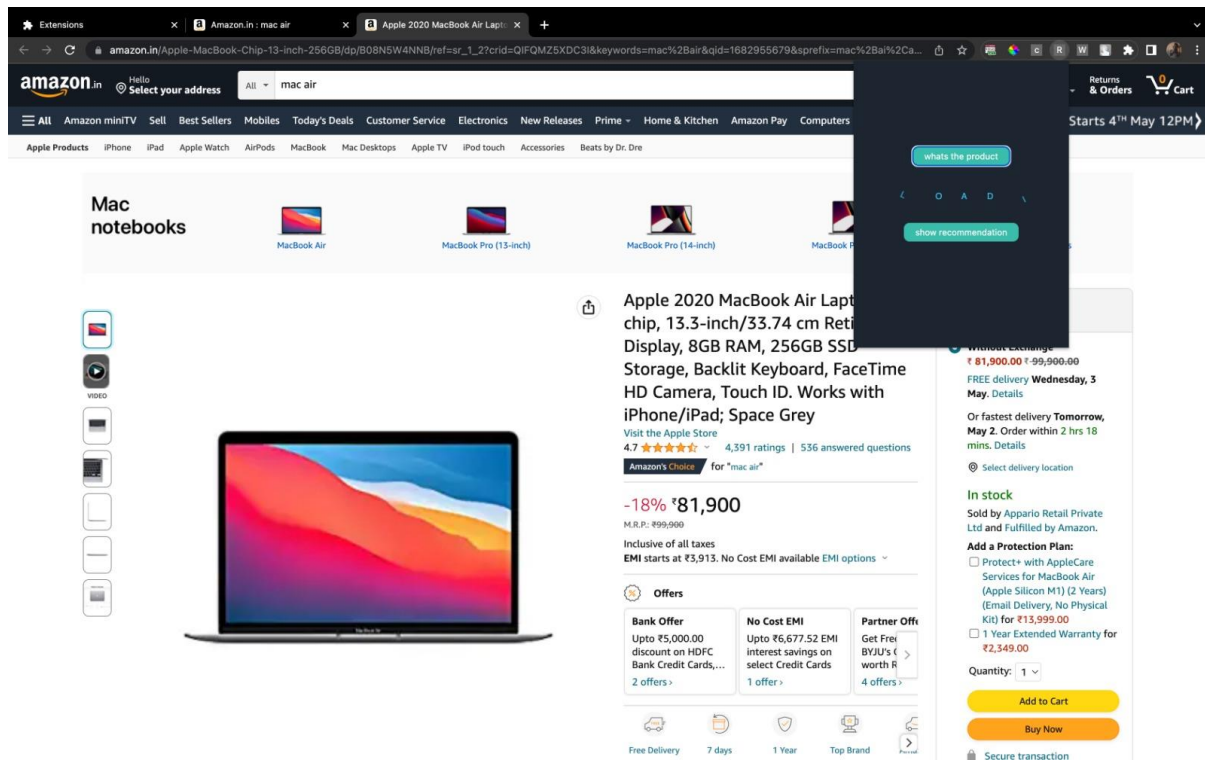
Extensions
Amazon.in : mac air
Apple 2020 MacBook Air Lapt
amazon.in/Apple-MacBook-Chip-13-inch-256GB/dp/B08N5W4NNB/ref=sr_1_2?crid=QIFQMZ5XDC3I&keywords=mac%2Bair&qid=1682955679&sprefix=mac%2Bai%2Ca...

amazon.in Hello Select your address All mac air Returns & Orders 0 Cart

All Amazon miniTV Sell Best Sellers Mobiles Today's Deals Customer Service Electronics New Releases Prime Home & Kitchen Amazon Pay Computers Starts 4TH May 12PM

Apple Products iPhone iPad Apple Watch AirPods MacBook Mac Desktops Apple TV iPod touch Accessories Beats by Dr. Dre

whats the product
O A D
show recommendation

Mac notebooks
MacBook Air
MacBook Pro (13-inch)
MacBook Pro (14-inch)
MacBook P

VIDEO

Apple 2020 MacBook Air Lapt chip, 13.3-inch/33.74 cm Reti Display, 8GB RAM, 256GB SSD Storage, Backlit Keyboard, FaceTime HD Camera, Touch ID. Works with iPhone/iPad; Space Grey
Visit the Apple Store
4.7 4,391 ratings | 536 answered questions
Amazon's Choice for "mac air"

-18% ₹81,900
M.R.P.: ₹99,900
Inclusive of all taxes
EMI starts at ₹3,913. No Cost EMI available EMI options

Offers
Bank Offer
Upto ₹5,000.00 discount on HDFC Bank Credit Cards,...
2 offers ›
No Cost EMI
Upto ₹6,677.52 EMI interest savings on select Credit Cards
1 offer ›
Partner Offe
Get Free BYJU's worth R
4 offers ›

Free Delivery
7 days
1 Year
Top Brand

Without Exchange
₹ 81,900.00 ₹ 99,900.00
FREE delivery Wednesday, 3 May. Details
Or fastest delivery Tomorrow, May 2. Order within 2 hrs 18 mins. Details
Select delivery location
In stock
Sold by Appario Retail Private Ltd and Fulfilled by Amazon.
Add a Protection Plan:
Protect+ with AppleCare Services for MacBook Air (Apple Silicon M1) (2 Years) (Email Delivery, No Physical Kit) for ₹13,999.00
1 Year Extended Warranty for ₹2,349.00
Quantity: 1
Add to Cart
Buy Now
Secure transaction